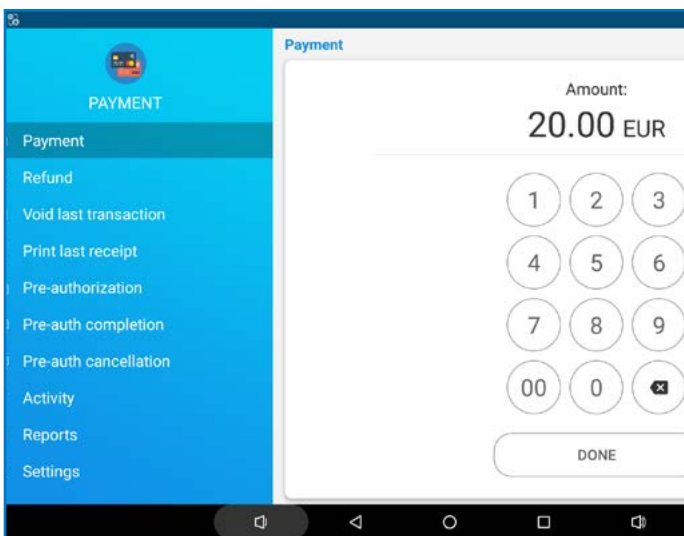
PAYMENT

Payment
Refund
Void last transaction
Print last receipt
Pre-authorization
Pre-auth completion
Pre-auth cancellation
Activity
Reports
Settings

Payment

Amount:
20.00 EUR

1 2 3
4 5 6
7 8 9
00 0

DONE